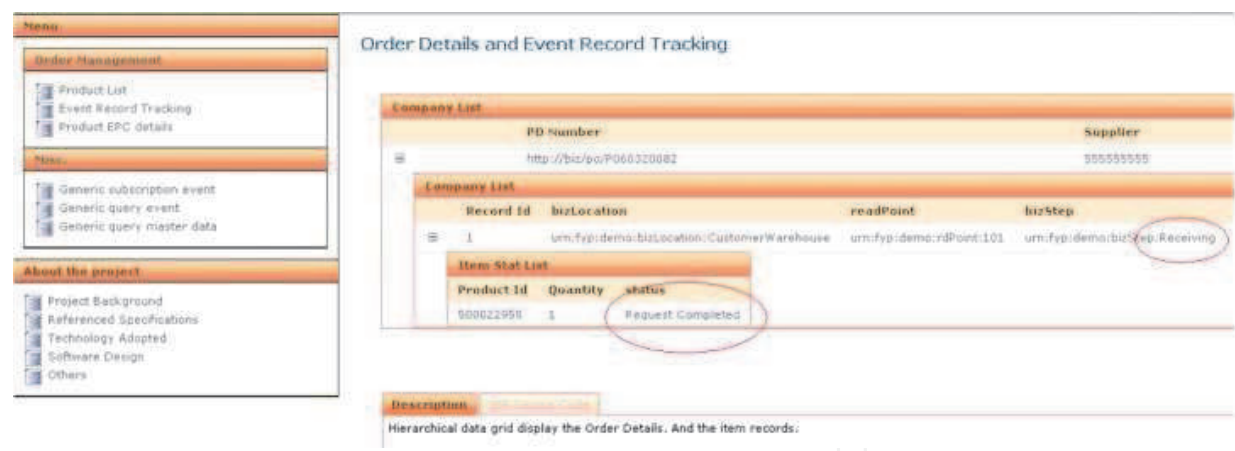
Menu

Order Management

Product List
Event Record Tracking
Product EPC details

Misc.

Generic subscription event
Generic query event
Generic query master data

About the project

Project Background
Referenced Specifications
Technology Adopted
Software Design
Others

Order Details and Event Record Tracking

Company List

| | PO Number | Supplier |
|---|---|---|
| ⊟ | http://biz/po/PO60320082 | 555555555 |

Company List

| | Record Id | bizLocation | readPoint | bizStep |
|---|---|---|---|---|
| ⊟ | 1 | urn:fyp:demo:bizLocation:CustomerWarehouse | urn:fyp:demo:rdPoint:101 | urn:fyp:demo:bizStep:Receiving |

Item Stat List

| Product Id | Quantity | status |
|---|---|---|
| 500022950 | 1 | Request Completed |

Description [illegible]

Hierarchical data grid display the Order Details. And the item records.